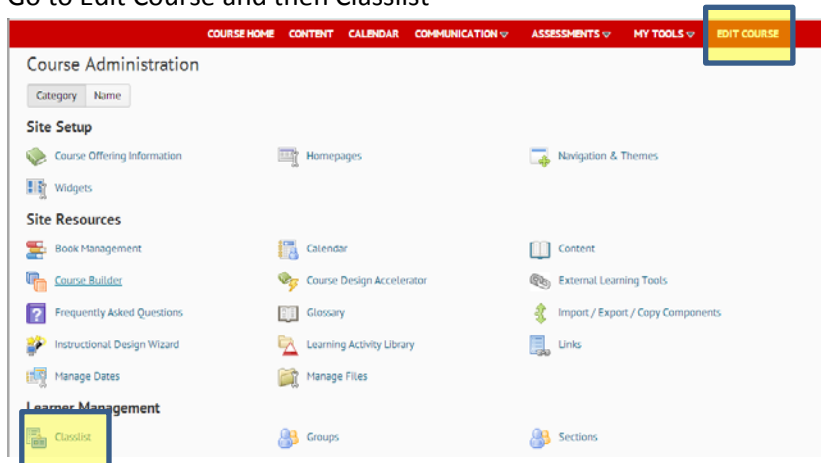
Go to Edit Course and then Classlist

COURSE HOME CONTENT CALENDAR COMMUNICATION ASSESSMENTS MY TOOLS EDIT COURSE

Course Administration

Category Name

Site Setup

Course Offering Information
Homepages
Navigation & Themes
Widgets

Site Resources

Book Management
Calendar
Content
Course Builder
Course Design Accelerator
External Learning Tools
Frequently Asked Questions
Glossary
Import / Export / Copy Components
Instructional Design Wizard
Learning Activity Library
Links
Manage Dates
Manage Files

Learner Management

Classlist
Groups
Sections